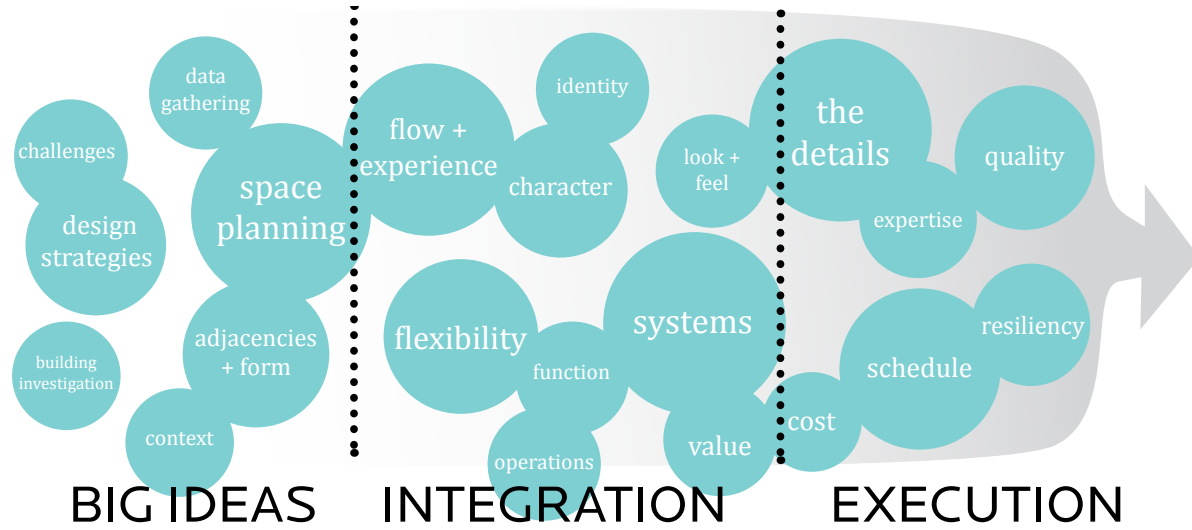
data gathering

challenges

design strategies

space planning

building investigation

adjacencies + form

context

flow + experience

identity

character

look + feel

flexibility

function

systems

operations

value

the details

quality

expertise

resiliency

schedule

cost

BIG IDEAS

INTEGRATION

EXECUTION